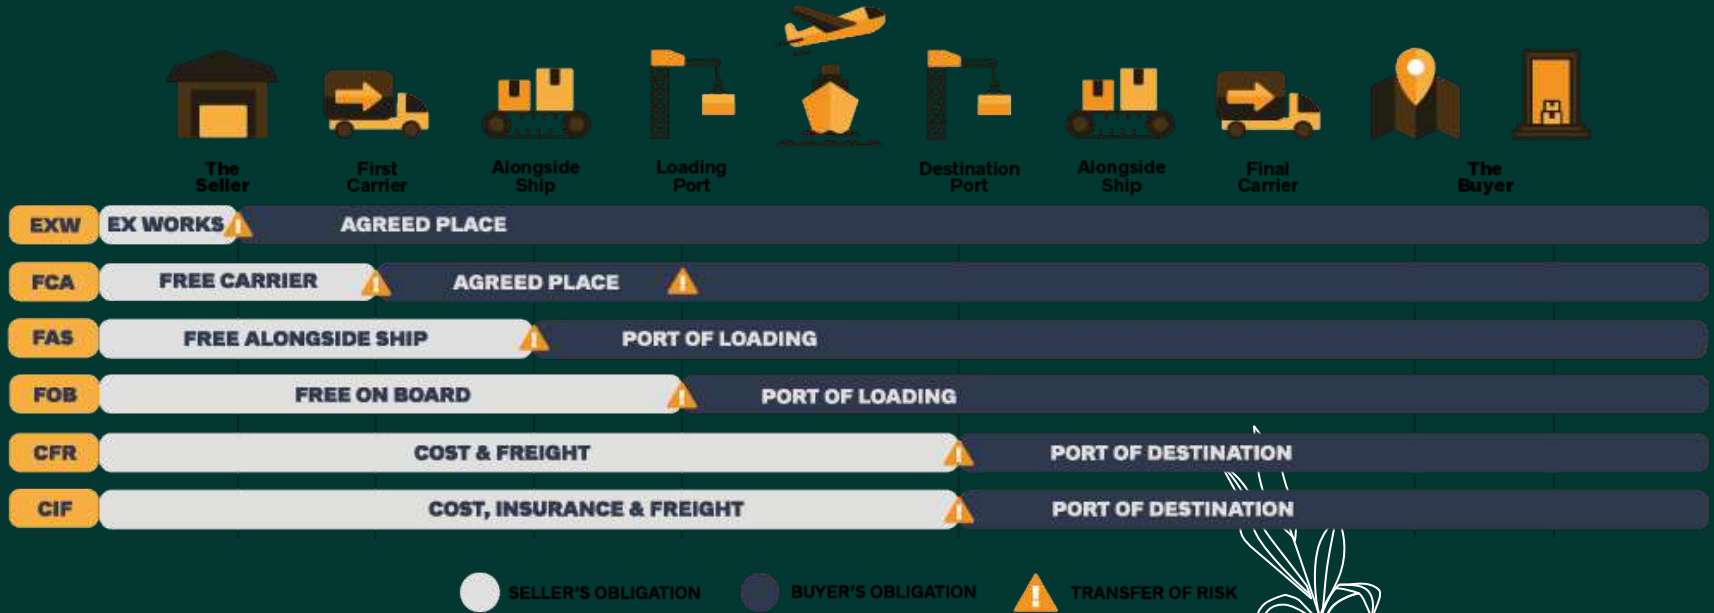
The Seller

First Carrier

Alongside Ship

Loading Port

Destination Port

Alongside Ship

Final Carrier

The Buyer

| | | |
|---|---|---|
| EXW | EX WORKS | AGREED PLACE |
| FCA | FREE CARRIER | AGREED PLACE |
| FAS | FREE ALONGSIDE SHIP | PORT OF LOADING |
| FOB | FREE ON BOARD | PORT OF LOADING |
| CFR | COST & FREIGHT | PORT OF DESTINATION |
| CIF | COST, INSURANCE & FREIGHT | PORT OF DESTINATION |

SELLER'S OBLIGATION

BUYER'S OBLIGATION

TRANSFER OF RISK